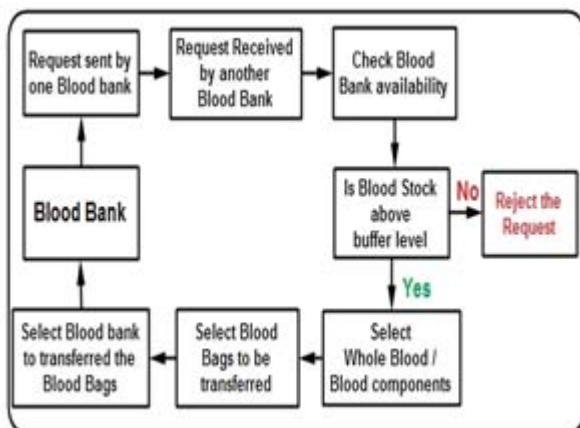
Request sent by one Blood bank

Request Received by another Blood Bank

Check Blood Bank availability

Is Blood Stock above buffer level

No

Reject the Request

Yes

Select Whole Blood / Blood components

Select Blood Bags to be transferred

Select Blood bank to transferred the Blood Bags

Blood Bank